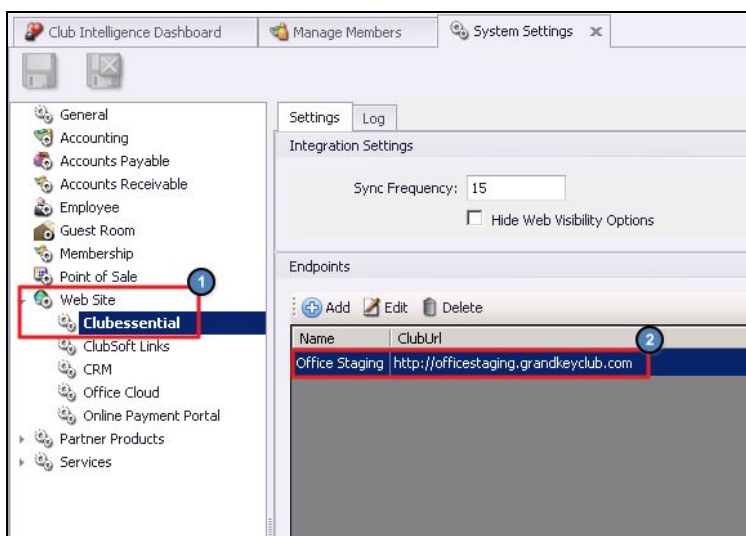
Club Intelligence Dashboard
Manage Members
System Settings

General
Accounting
Accounts Payable
Accounts Receivable
Employee
Guest Room
Membership
Point of Sale
Web Site
Clubessential
ClubSoft Links
CRM
Office Cloud
Online Payment Portal
Partner Products
Services

1

Settings
Log

Integration Settings

Sync Frequency: 15

Hide Web Visibility Options

Endpoints

Add
Edit
Delete

| Name | ClubUrl |
|---|---|
| Office Staging | http://officestaging.grandkeyclub.com |

2